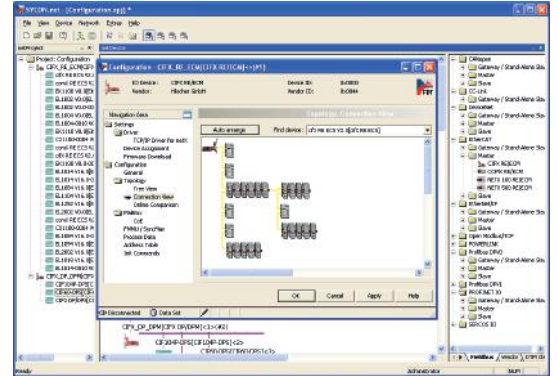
SYCON.net - [Configuration.spj]

File View Device Network Extras Help

netProject

netDevice

Project: Configuration

CIFX_RE_ECM[CIFX RE/ECM]<>[#1]

Configuration - CIFX_RE_ECM[CIFX RE/ECM]<>[#1]

IO Device: CIFX RE/ECM
Vendor: Hilscher GmbH

Device ID: 0x0000
Vendor ID: 0x0044

Navigation Area

Settings
Driver
TCP/IP Driver for netX
Device Assignment
Firmware Download
Configuration
General
Topology
Tree View
Connection View
Online Comparison
Modules
Cell
PMMU / SyncPlan
Process Data
Address Table
Init Commands

Topology: Connection View

Auto arrange

Find device:

OK

Cancel

Apply

Help

Disconnected

Data Set

CIFX_DP_DPM[CIFX DP/DPM]<1>[#2]

CIF30MP-DPS[CIF30MP-DPS]<2>

CIFX0-DPS[CIFX0-DPS]<3>

CANopen
Gateway / Stand-Alone Slave
Master
Slave
CC-Link
Gateway / Stand-Alone Slave
Slave
DeviceNet
Gateway / Stand-Alone Slave
Master
Slave
EtherCAT
Gateway / Stand-Alone Slave
Master
CIFX RE/ECM
COMX RE/ECM
NETX 100 RE/ECM
NETX 500 RE/ECM
Slave
EtherNet/IP
Gateway / Stand-Alone Slave
Master
Slave
Open Modbus/TCP
POWERLINK
Profibus DPV0
Gateway / Stand-Alone Slave
Master
Slave
Profibus DPV1
PROFINET IO
Gateway / Stand-Alone Slave
Master
Slave
SERCOS III

Fieldbus

Vendor

Ready

Administrator

NUM